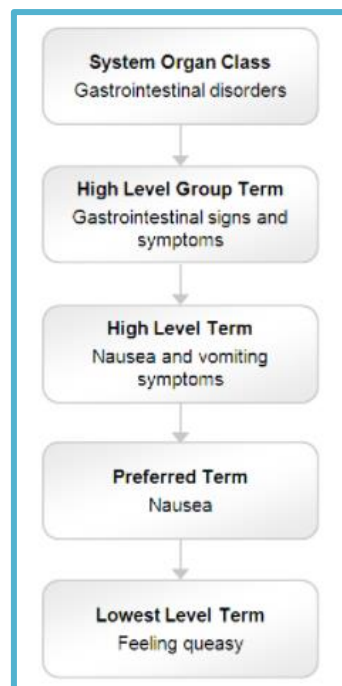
System Organ Class
Gastrointestinal disorders

High Level Group Term
Gastrointestinal signs and symptoms

High Level Term
Nausea and vomiting symptoms

Preferred Term
Nausea

Lowest Level Term
Feeling queasy